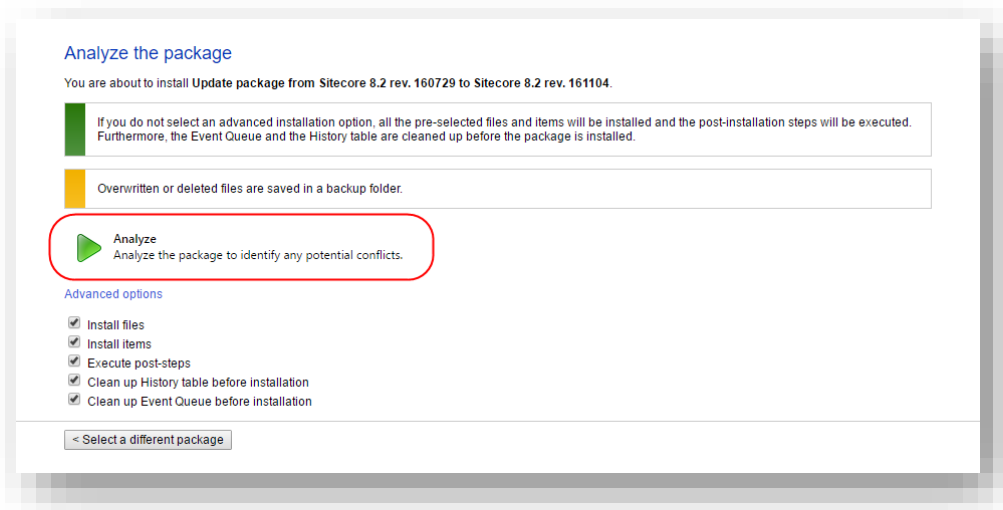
Analyze the package

You are about to install **Update package from Sitecore 8.2 rev. 160729 to Sitecore 8.2 rev. 161104**.

If you do not select an advanced installation option, all the pre-selected files and items will be installed and the post-installation steps will be executed. Furthermore, the Event Queue and the History table are cleaned up before the package is installed.

Overwritten or deleted files are saved in a backup folder.

**Analyze**
Analyze the package to identify any potential conflicts.

Advanced options

Install files
Install items
Execute post-steps
Clean up History table before installation
Clean up Event Queue before installation

< Select a different package